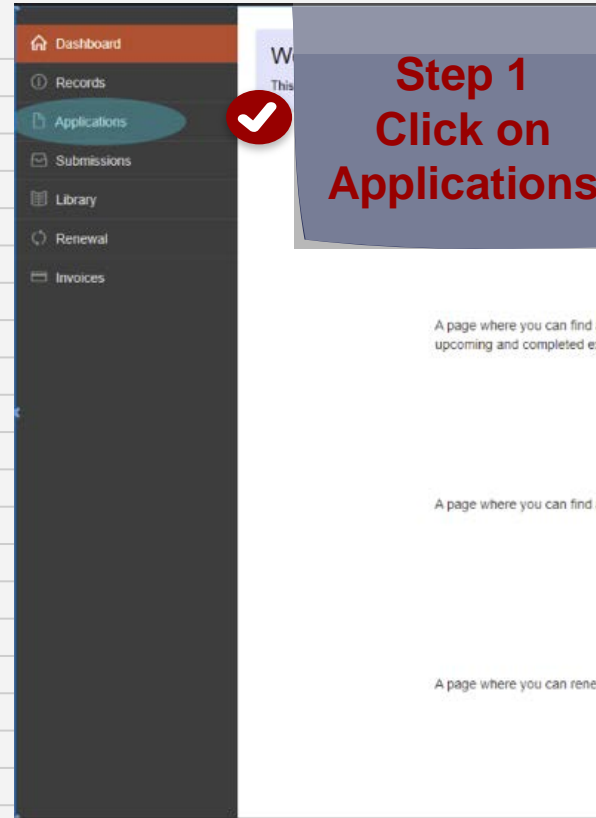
Dashboard
Records
Applications
Submissions
Library
Renewal
Invoices

W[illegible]
This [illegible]

Step 1
Click on
Applications

A page where you can find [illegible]
upcoming and completed e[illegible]

A page where you can find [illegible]

A page where you can rene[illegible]